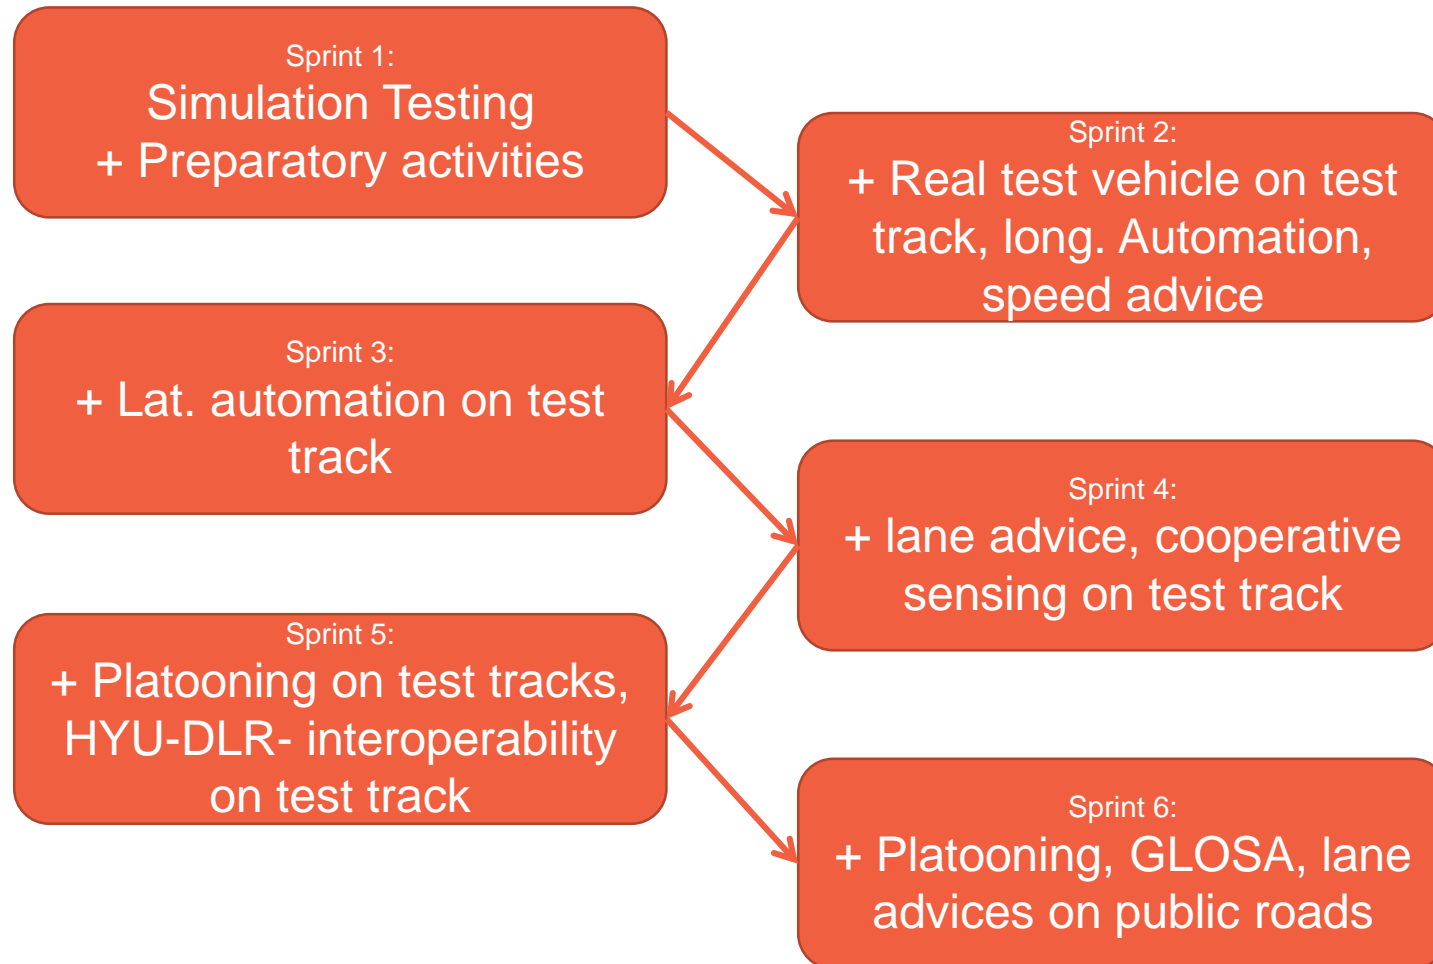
Sprint 1:
Simulation Testing
+ Preparatory activities

Sprint 2:
+ Real test vehicle on test track, long. Automation, speed advice

Sprint 3:
+ Lat. automation on test track

Sprint 4:
+ lane advice, cooperative sensing on test track

Sprint 5:
+ Platooning on test tracks, HYU-DLR- interoperability on test track

Sprint 6:
+ Platooning, GLOSA, lane advices on public roads